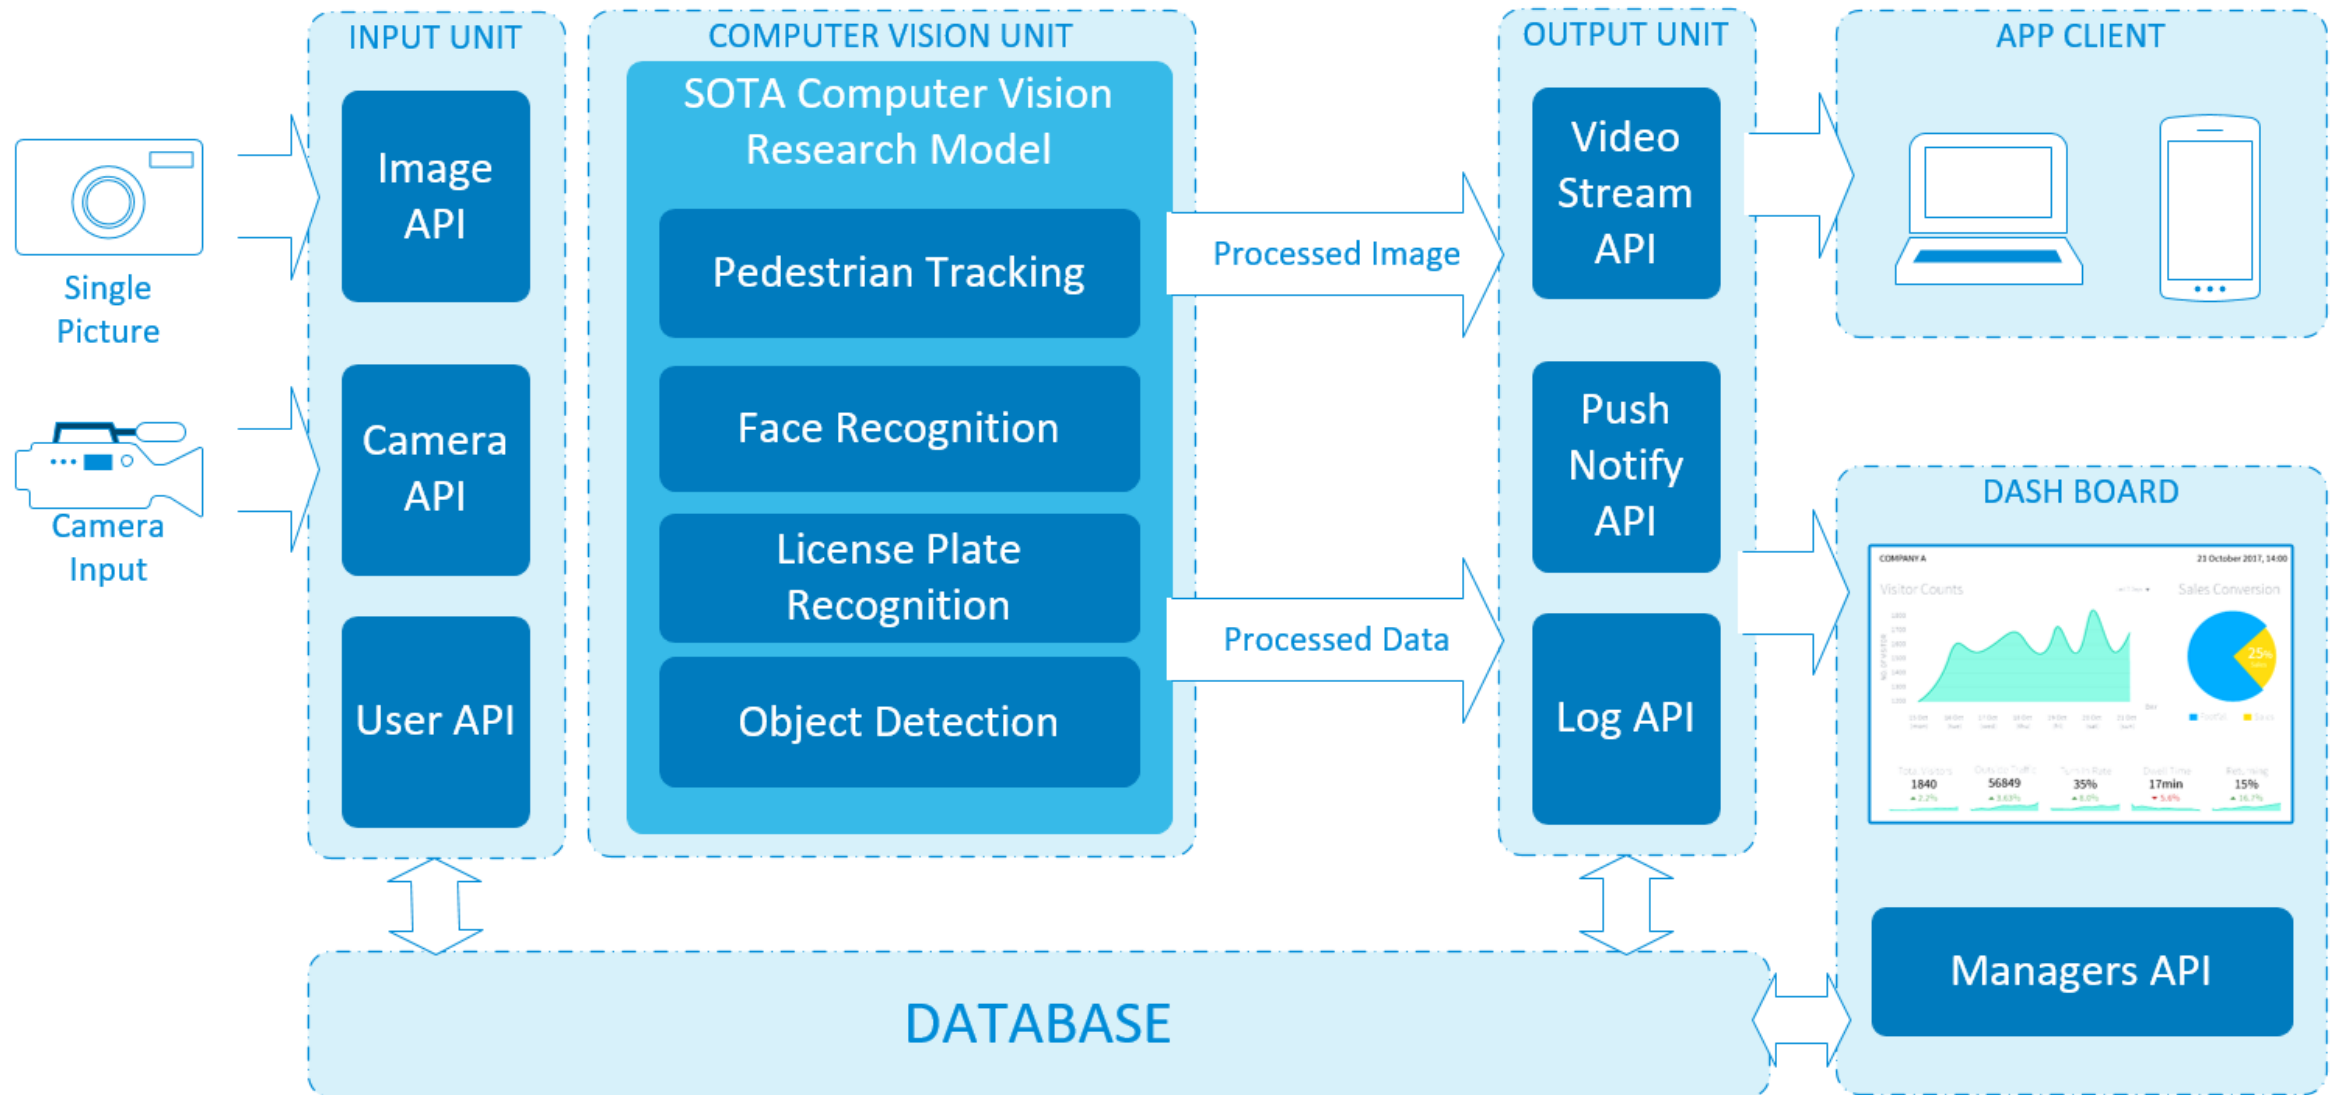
Single Picture

Camera Input

INPUT UNIT

Image API

Camera API

User API

COMPUTER VISION UNIT

SOTA Computer Vision Research Model

Pedestrian Tracking

Face Recognition

License Plate Recognition

Object Detection

Processed Image

Processed Data

OUTPUT UNIT

Video Stream API

Push Notify API

Log API

APP CLIENT

DASH BOARD

COMPANY A

21 October 2017, 14:00

Visitor Counts

Sales Conversion

25%

1840

56849

35%

17min

15%

Managers API

DATABASE